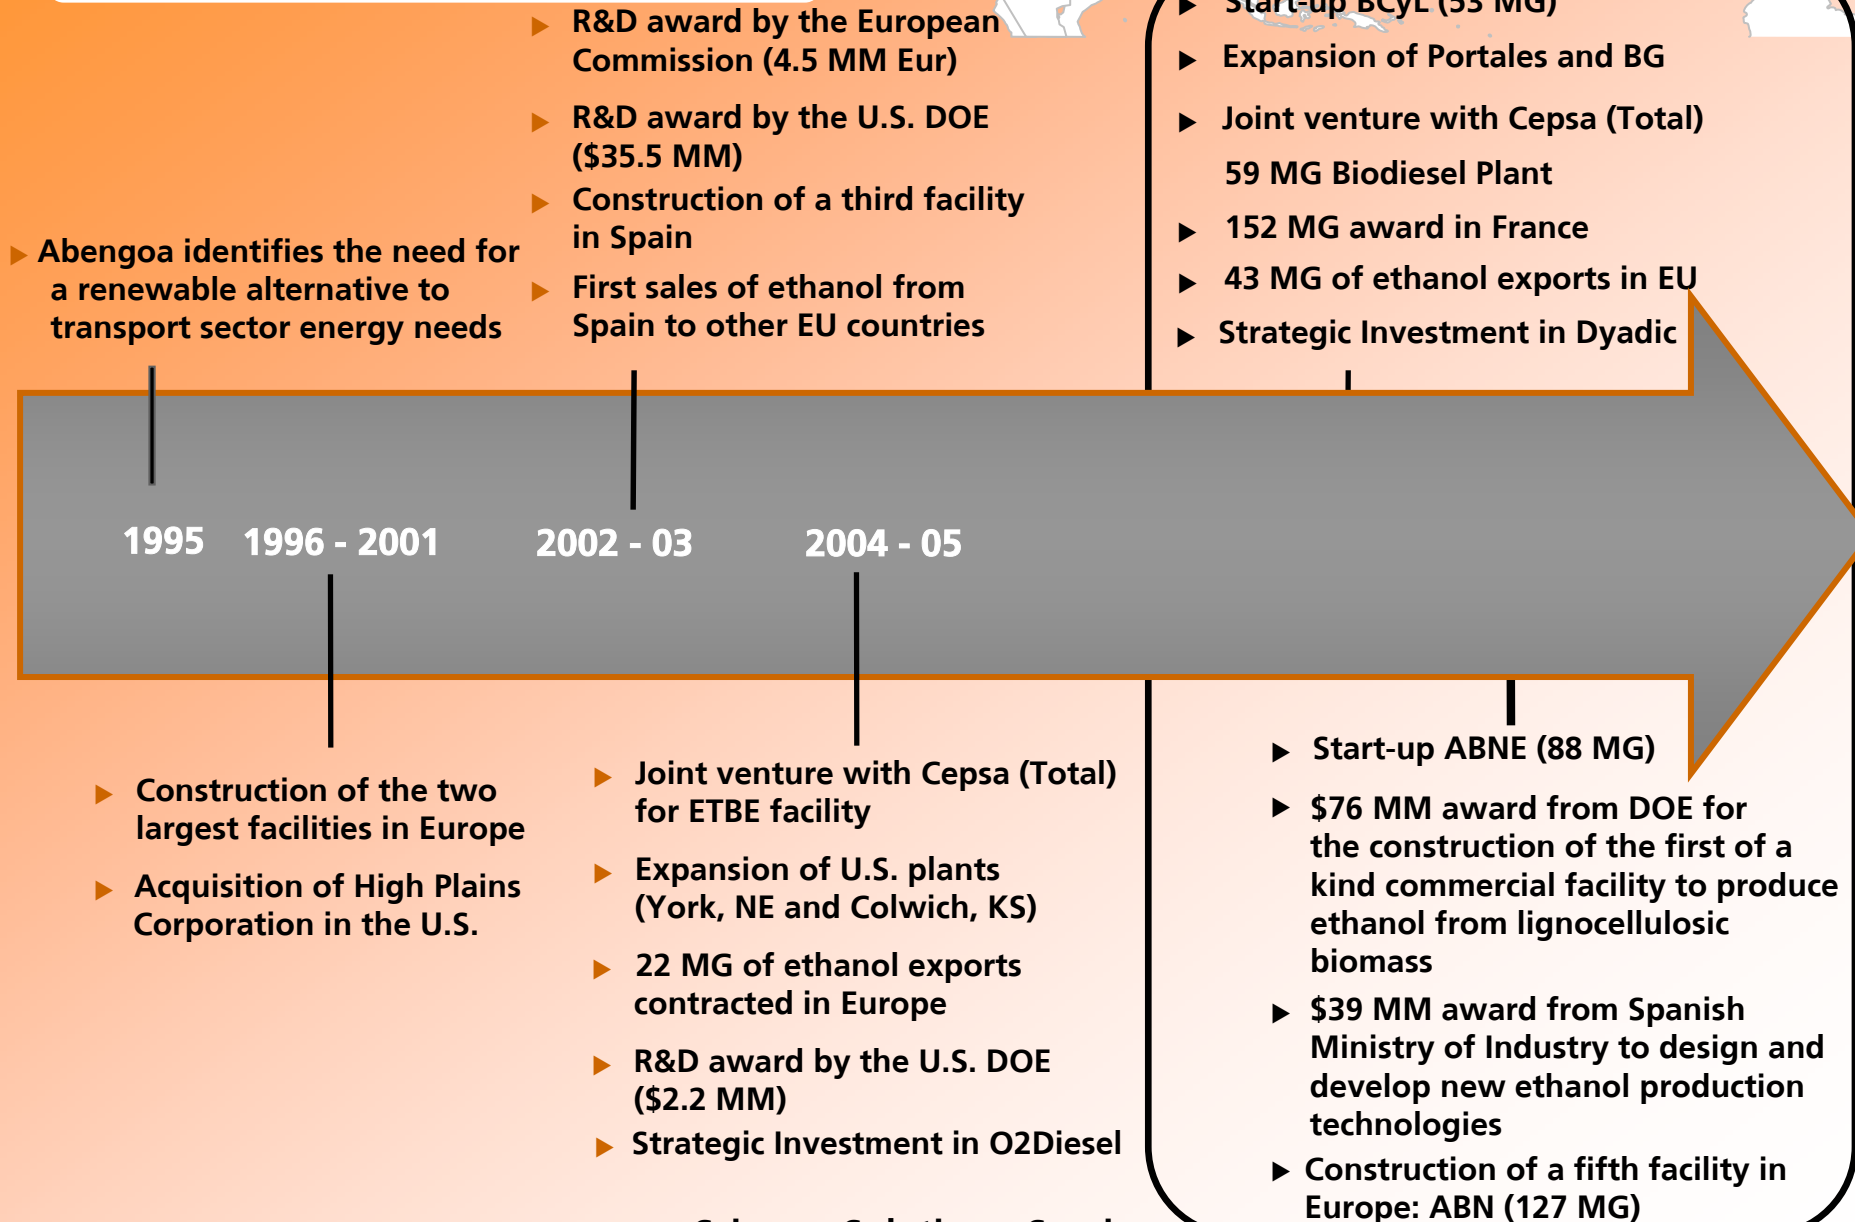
Abengoa identifies the need for a renewable alternative to transport sector energy needs

R&D award by the European Commission (4.5 MM Eur)

R&D award by the U.S. DOE ($35.5 MM)

Construction of a third facility in Spain

First sales of ethanol from Spain to other EU countries

Start-up BCyL (53 MG)

Expansion of Portales and BG

Joint venture with Cepsa (Total)

59 MG Biodiesel Plant

152 MG award in France

43 MG of ethanol exports in EU

Strategic Investment in Dyadic

1995 1996 - 2001 2002 - 03 2004 - 05

Construction of the two largest facilities in Europe

Acquisition of High Plains Corporation in the U.S.

Joint venture with Cepsa (Total) for ETBE facility

Expansion of U.S. plants (York, NE and Colwich, KS)

22 MG of ethanol exports contracted in Europe

R&D award by the U.S. DOE ($2.2 MM)

Strategic Investment in O2Diesel

Start-up ABNE (88 MG)

$76 MM award from DOE for the construction of the first of a kind commercial facility to produce ethanol from lignocellulosic biomass

$39 MM award from Spanish Ministry of Industry to design and develop new ethanol production technologies

Construction of a fifth facility in Europe: ABN (127 MG)

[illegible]